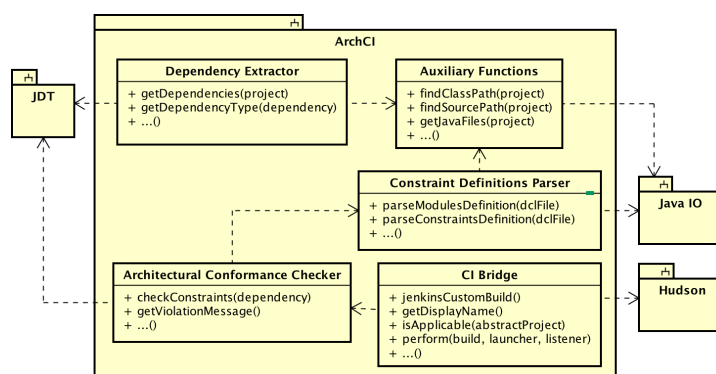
ArchCI

JDT

Dependency Extractor
+ getDependencies(project)
+ getDependencyType(dependency)
+ ...()

Auxiliary Functions
+ findClassPath(project)
+ findSourcePath(project)
+ getJavaFiles(project)
+ ...()

Constraint Definitions Parser
+ parseModulesDefinition(dclFile)
+ parseConstraintsDefinition(dclFile)
+ ...()

Java IO

Architectural Conformance Checker
+ checkConstraints(dependency)
+ getViolationMessage()
+ ...()

CI Bridge
+ jenkinsCustomBuild()
+ getDisplayName()
+ isApplicable(abstractProject)
+ perform(build, launcher, listener)
+ ...()

Hudson